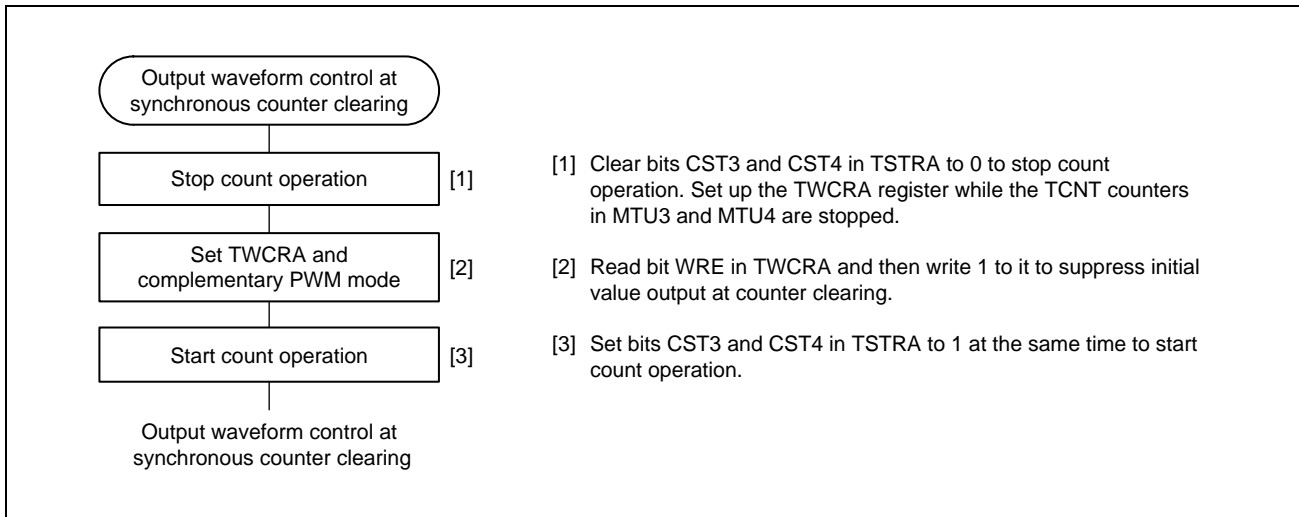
Output waveform control at synchronous counter clearing

Stop count operation [1]

Set TWCRA and complementary PWM mode [2]

Start count operation [3]

Output waveform control at synchronous counter clearing

[1] Clear bits CST3 and CST4 in TSTRA to 0 to stop count operation. Set up the TWCRA register while the TCNT counters in MTU3 and MTU4 are stopped.

[2] Read bit WRE in TWCRA and then write 1 to it to suppress initial value output at counter clearing.

[3] Set bits CST3 and CST4 in TSTRA to 1 at the same time to start count operation.